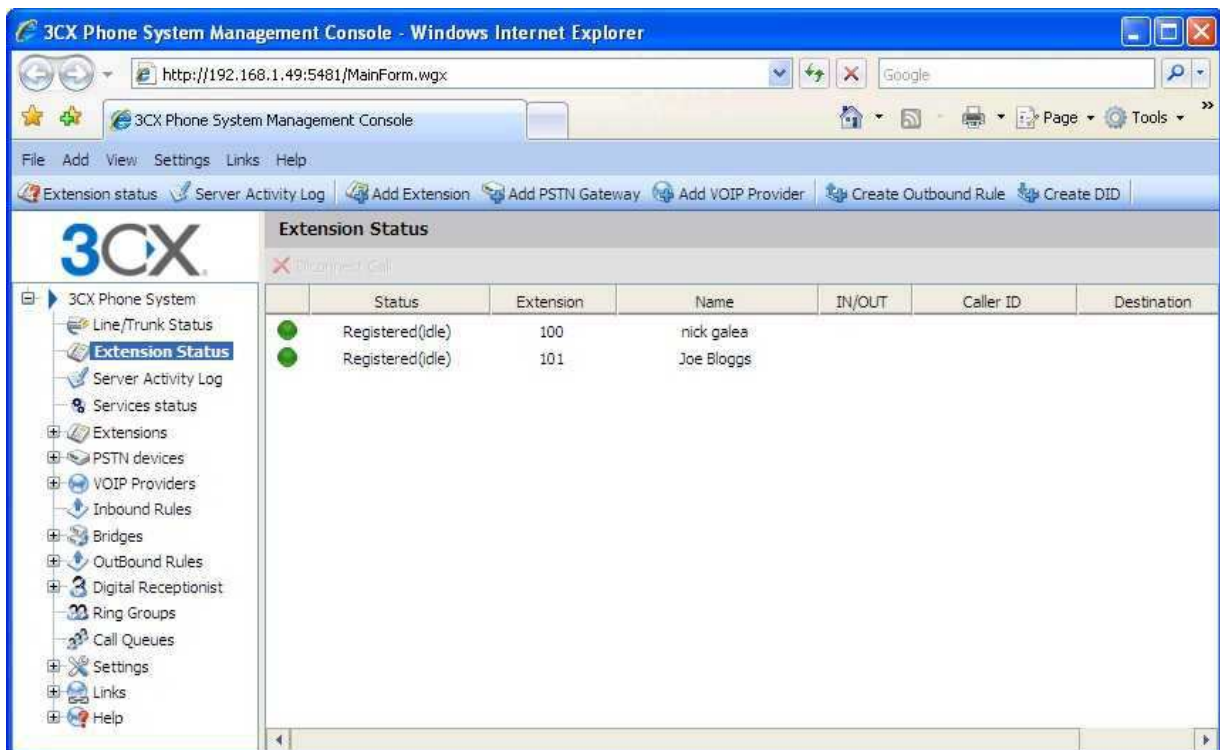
3CX Phone System Management Console - Windows Internet Explorer

http://192.168.1.49:5481/MainForm.wgx

Google

3CX Phone System Management Console

Page Tools

File Add View Settings Links Help

Extension status Server Activity Log Add Extension Add PSTN Gateway Add VOIP Provider Create Outbound Rule Create DID

3CX

Extension Status

Disconnect Call

3CX Phone System
Line/Trunk Status
Extension Status
Server Activity Log
Services status
Extensions
PSTN devices
VOIP Providers
Inbound Rules
Bridges
OutBound Rules
Digital Receptionist
Ring Groups
Call Queues
Settings
Links
Help

| | Status | Extension | Name | IN/OUT | Caller ID | Destination |
|---|---|---|---|---|---|---|
| | Registered(idle) | 100 | nick galea | | | |
| | Registered(idle) | 101 | Joe Bloggs | | | |